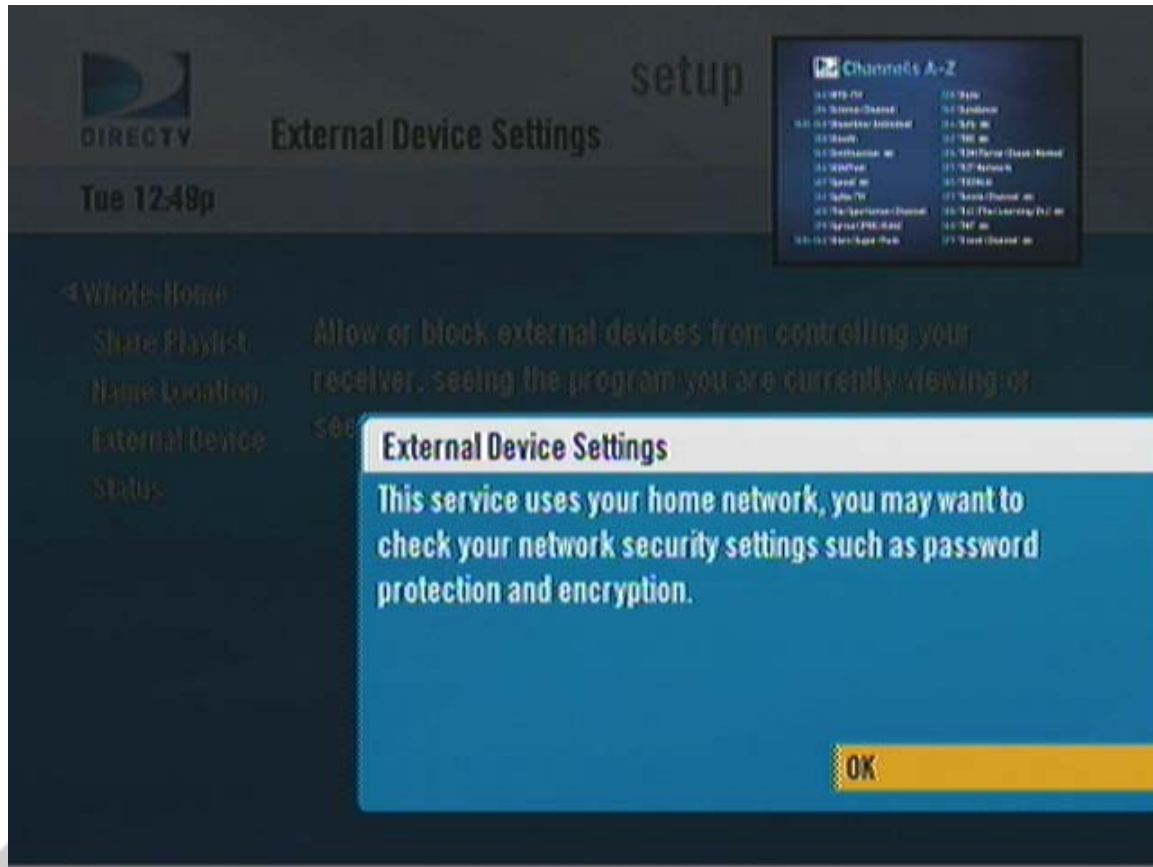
DIRECTV

setup

External Device Settings

Tue 12:48p

Channels A-Z

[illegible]

◂ Whole-Home

Share Playlist

Home Location

External Device

Status

Allow or block external devices from controlling your receiver, seeing the program you are currently viewing or see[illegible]

External Device Settings

This service uses your home network, you may want to check your network security settings such as password protection and encryption.

OK